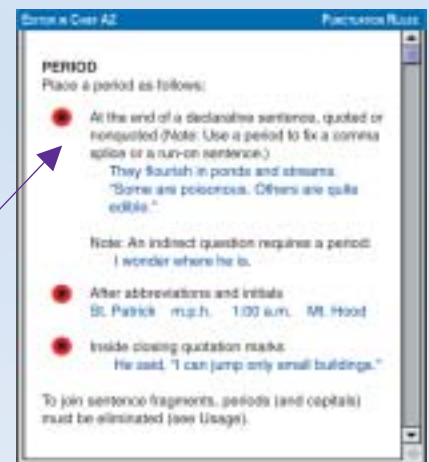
EDITOR IN CHIEF A2

PUNCTUATION RULES

PERIOD
Place a period as follows:

At the end of a declarative sentence, quoted or nonquoted (Note: Use a period to fix a comma splice or a run-on sentence.)
They flourish in ponds and streams.
"Some are poisonous. Others are quite edible."

Note: An indirect question requires a period:
I wonder where he is.

After abbreviations and initials
St. Patrick m.p.h. 1:00 a.m. Mt. Hood

Inside closing quotation marks
He said, "I can jump only small buildings."

To join sentence fragments, periods (and capitals) must be eliminated (see Usage).